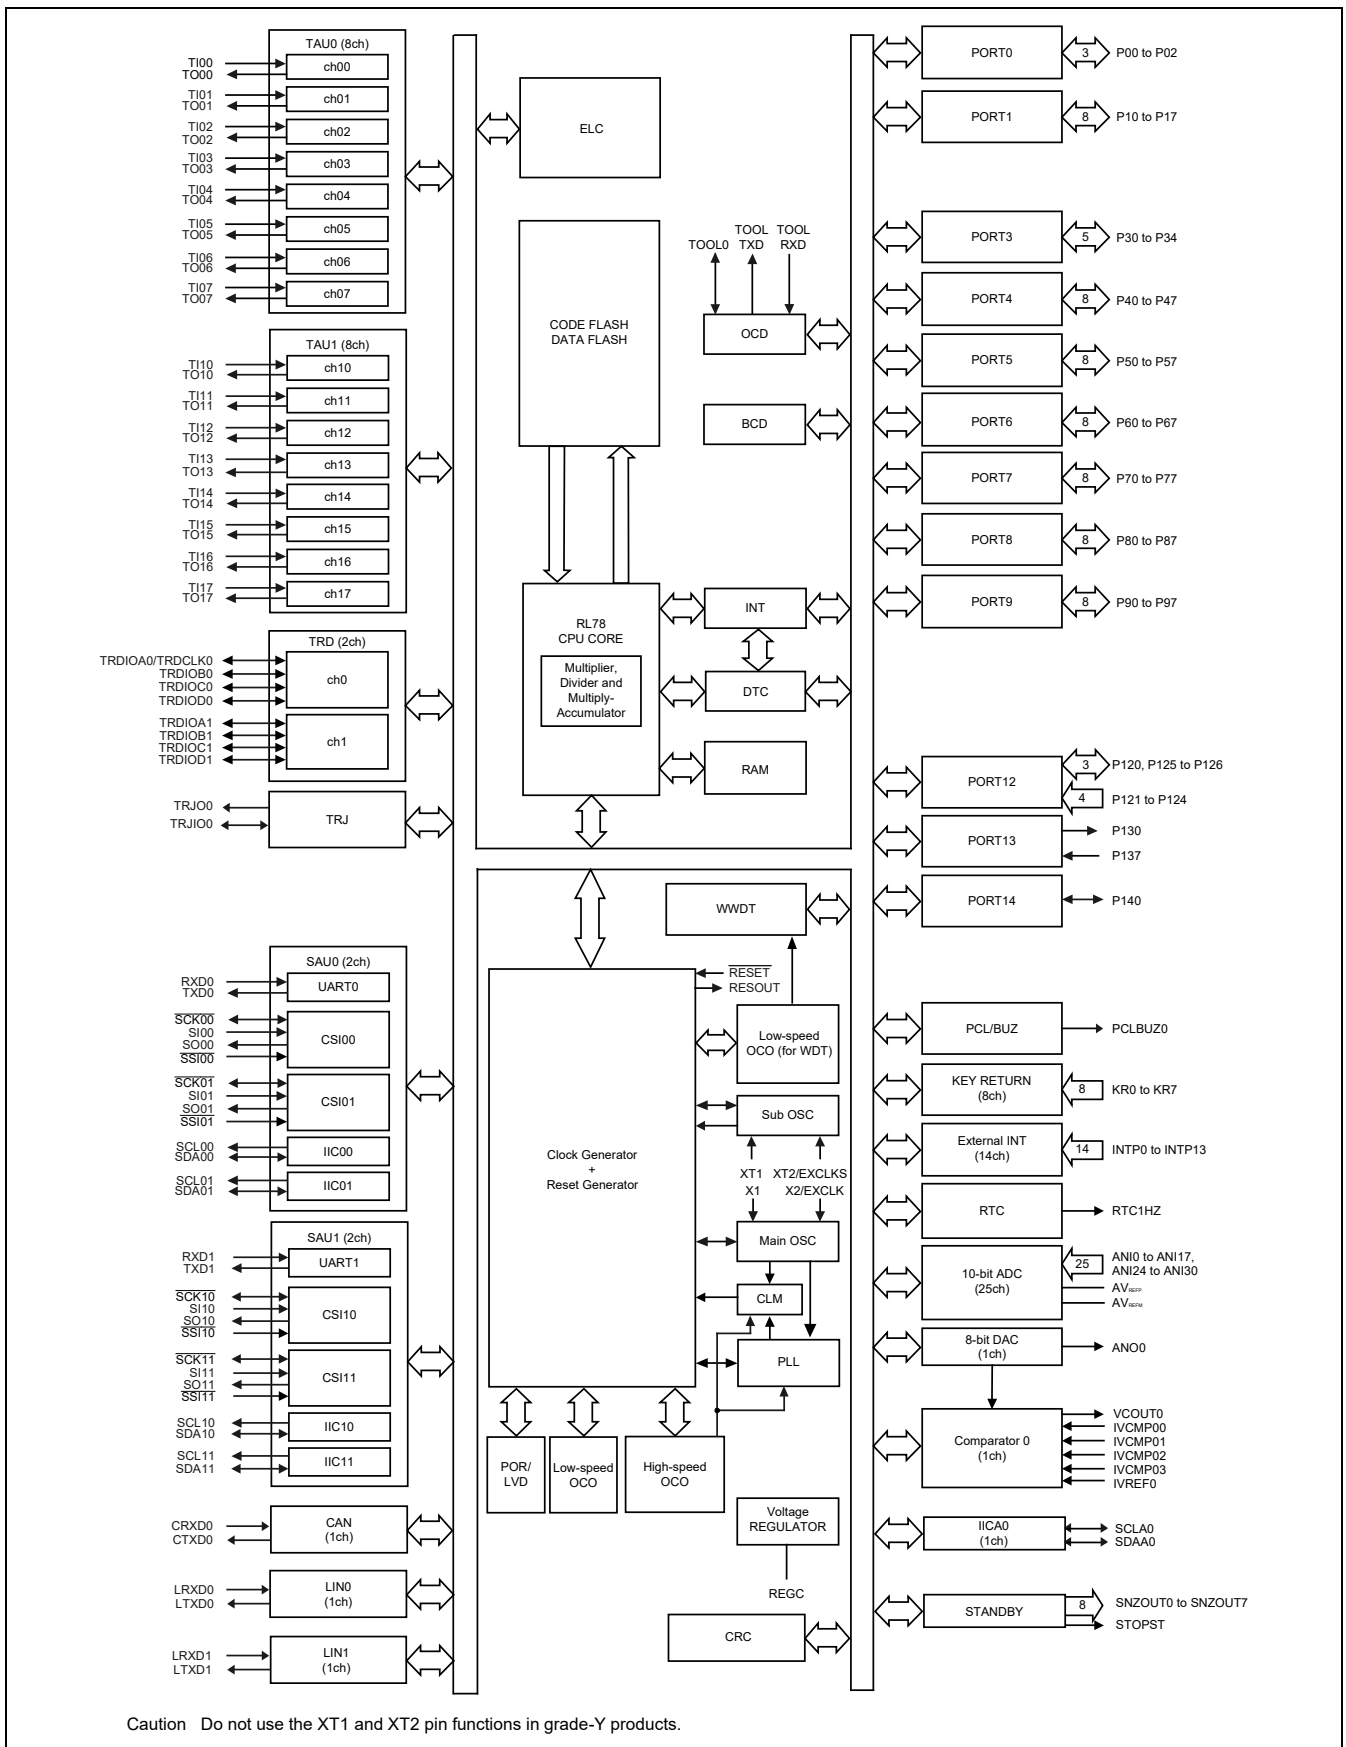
TAU0 (8ch)
TI00 TO00 ch00
TI01 TO01 ch01
TI02 TO02 ch02
TI03 TO03 ch03
TI04 TO04 ch04
TI05 TO05 ch05
TI06 TO06 ch06
TI07 TO07 ch07

TAU1 (8ch)
TI10 TO10 ch10
TI11 TO11 ch11
TI12 TO12 ch12
TI13 TO13 ch13
TI14 TO14 ch14
TI15 TO15 ch15
TI16 TO16 ch16
TI17 TO17 ch17

TRD (2ch)
TRDIOA0/TRDCLK0 TRDIOB0 TRDIOC0 TRDIOD0 ch0
TRDIOA1 TRDIOB1 TRDIOC1 TRDIOD1 ch1

TRJO0 TRJIO0 TRJ

SAU0 (2ch)
RXD0 TXD0 UART0
$\overline{SCK00}$ SI00 SO00 $\overline{SSI00}$ CSI00
$\overline{SCK01}$ SI01 SO01 $\overline{SSI01}$ CSI01
SCL00 SDA00 IIC00
SCL01 SDA01 IIC01

SAU1 (2ch)
RXD1 TXD1 UART1
$\overline{SCK10}$ SI10 SO10 $\overline{SSI10}$ CSI10
$\overline{SCK11}$ SI11 SO11 $\overline{SSI11}$ CSI11
SCL10 SDA10 IIC10
SCL11 SDA11 IIC11

CRXD0 CTXD0 CAN (1ch)
LRXD0 LTXD0 LIN0 (1ch)
LRXD1 LTXD1 LIN1 (1ch)

ELC
CODE FLASH
DATA FLASH
TOOL0 TOOL TXD TOOL RXD
OCD
BCD
RL78
CPU CORE
Multiplier, Divider and Multiply-Accumulator
INT
DTC
RAM

WWDT
$\overline{RESET}$
RESOUT
Low-speed OCO (for WDT)
Sub OSC
XT1 X1 XT2/EXCLKS X2/EXCLK
Clock Generator
+
Reset Generator
Main OSC
CLM
PLL
POR/ LVD
Low-speed OCO
High-speed OCO
Voltage REGULATOR
REGC
CRC

PORT0 3 P00 to P02
PORT1 8 P10 to P17
PORT3 5 P30 to P34
PORT4 8 P40 to P47
PORT5 8 P50 to P57
PORT6 8 P60 to P67
PORT7 8 P70 to P77
PORT8 8 P80 to P87
PORT9 8 P90 to P97
PORT12 3 P120, P125 to P126 4 P121 to P124
PORT13 P130 P137
PORT14 P140
PCL/BUZ PCLBUZ0
KEY RETURN (8ch) 8 KR0 to KR7
External INT (14ch) 14 INTP0 to INTP13
RTC RTC1HZ
10-bit ADC (25ch) 25 ANI0 to ANI17, ANI24 to ANI30 AV$_{REFP}$ AV$_{REFM}$
8-bit DAC (1ch) ANO0
Comparator 0 (1ch) VCOUT0 IVCMP00 IVCMP01 IVCMP02 IVCMP03 IVREF0
IICA0 (1ch) SCLA0 SDAA0
STANDBY 8 SNZOUT0 to SNZOUT7 STOPST

Caution Do not use the XT1 and XT2 pin functions in grade-Y products.